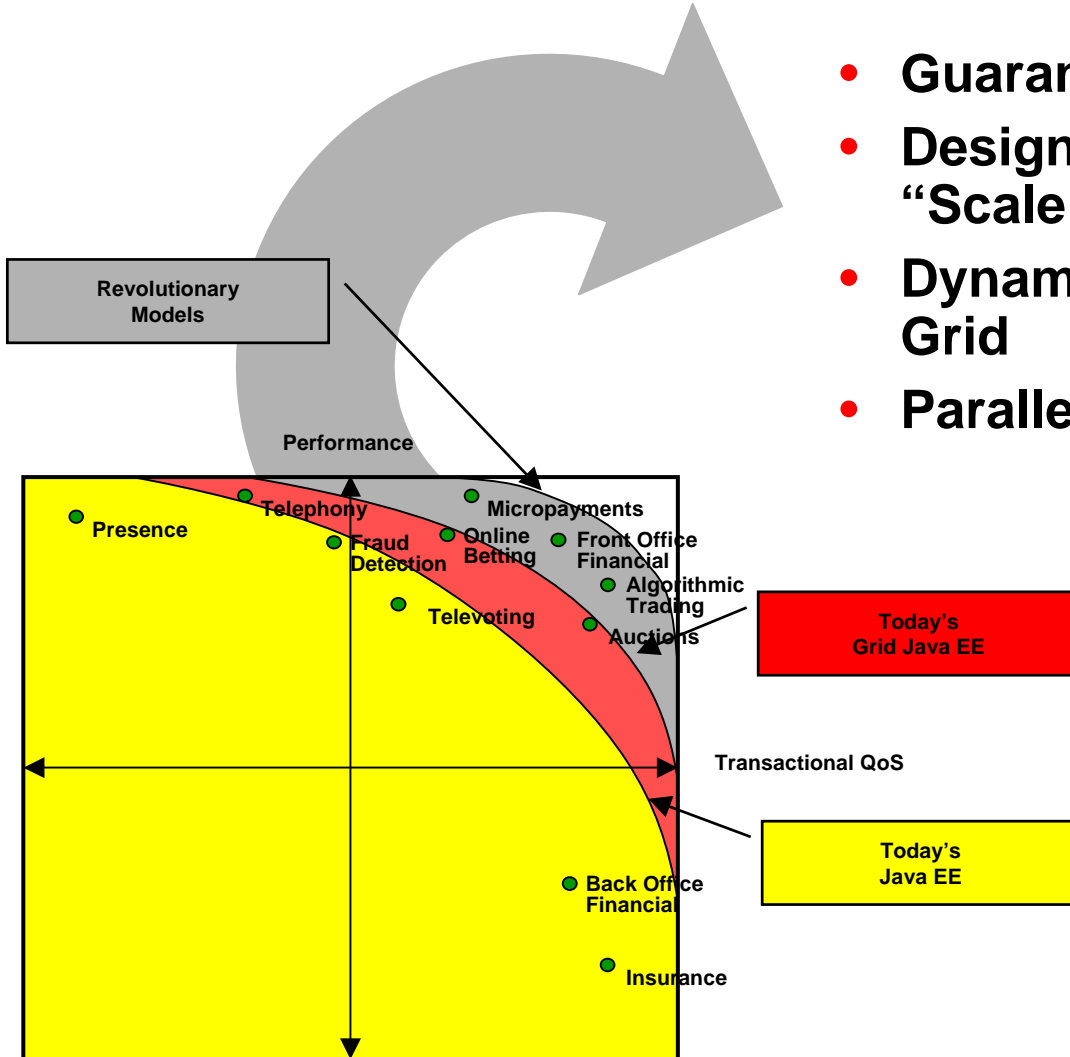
- Guaran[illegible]
- Design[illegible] "Scale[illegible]
- Dynam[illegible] Grid
- Paralle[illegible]

Revolutionary Models

Performance

Presence

Telephony

Fraud Detection

Online Betting

Micropayments

Front Office Financial

Algorithmic Trading

Televoting

Auctions

Today's Grid Java EE

Transactional QoS

Today's Java EE

Back Office Financial

Insurance